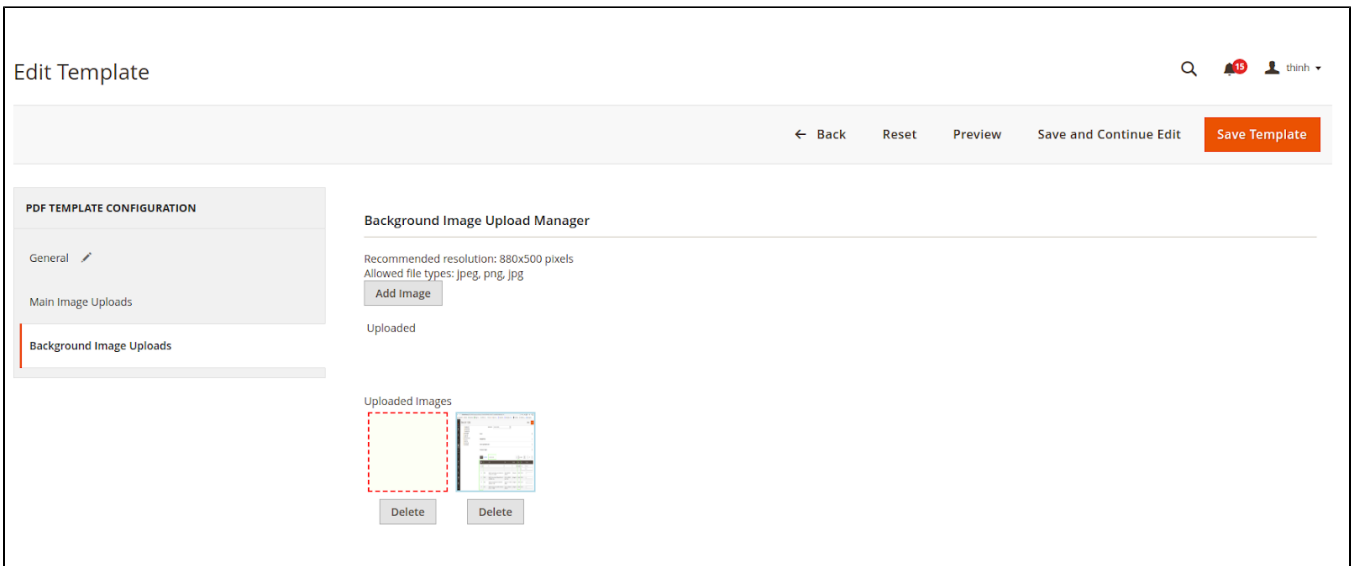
Edit Template

15 thinh

← Back Reset Preview Save and Continue Edit Save Template

PDF TEMPLATE CONFIGURATION

General

Main Image Uploads

Background Image Uploads

Background Image Upload Manager

Recommended resolution: 880x500 pixels
Allowed file types: jpeg, png, jpg

Add Image

Uploaded

Uploaded Images

Delete Delete